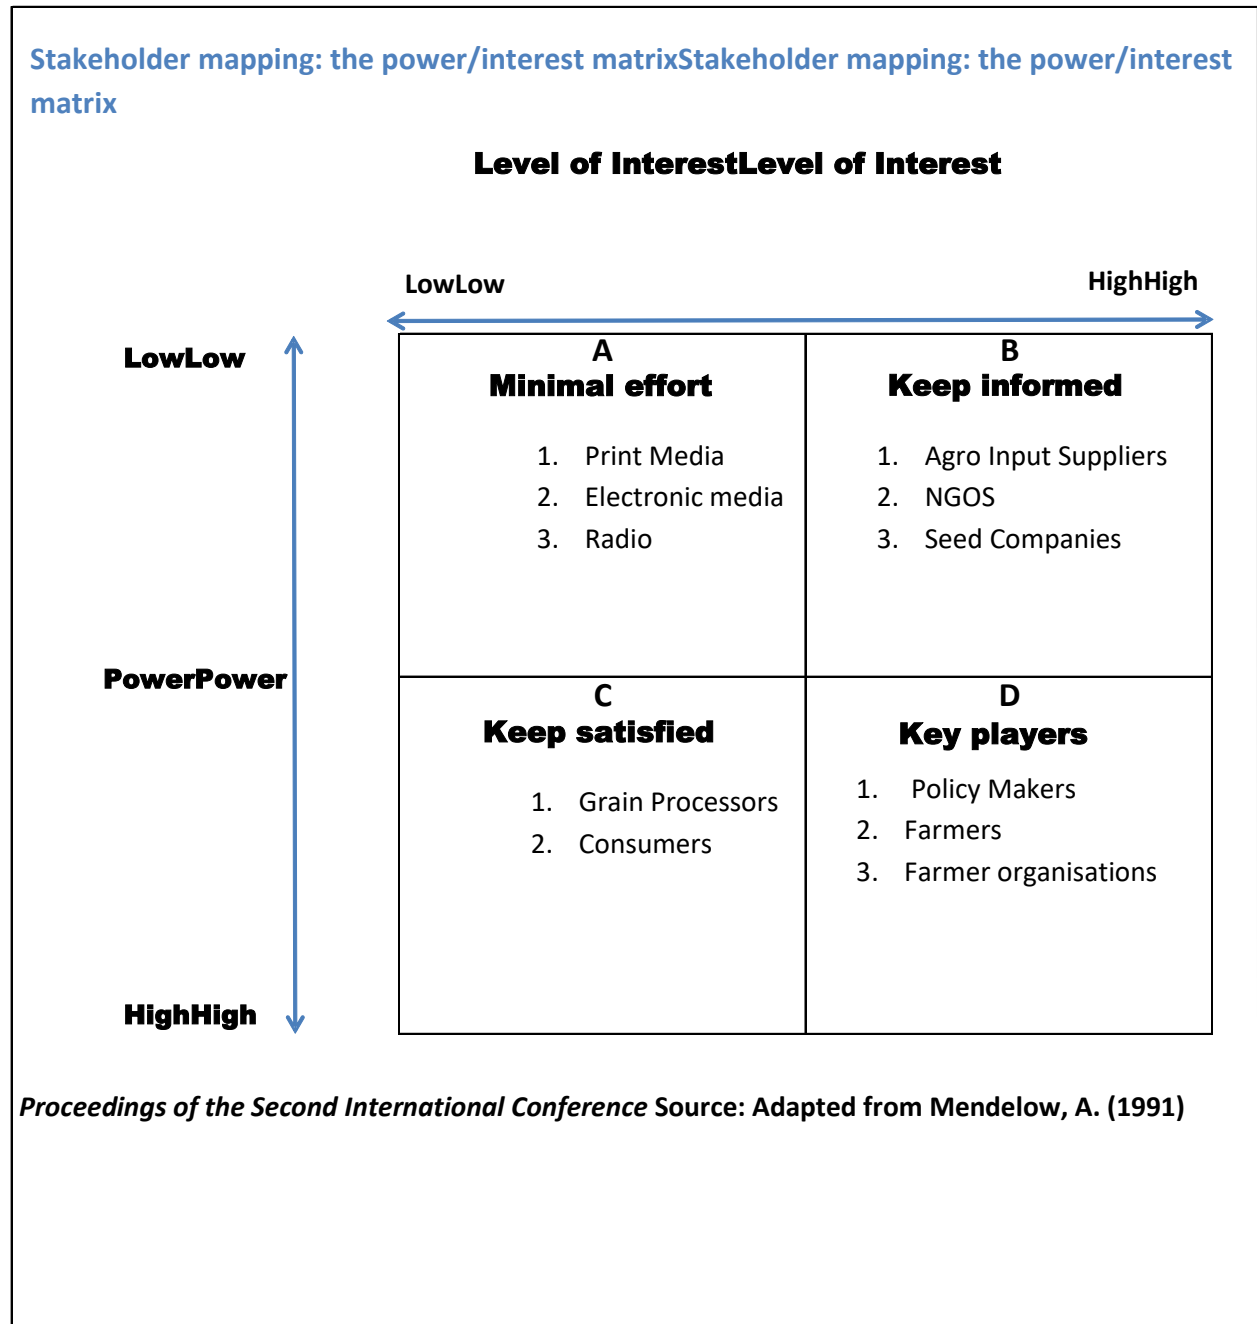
Stakeholder mapping: the power/interest matrixStakeholder mapping: the power/interest matrix

Level of InterestLevel of Interest

LowLow

HighHigh

LowLow

PowerPower

HighHigh

| A<br>Minimal effort<br>1. Print Media<br>2. Electronic media<br>3. Radio | B<br>Keep informed<br>1. Agro Input Suppliers<br>2. NGOS<br>3. Seed Companies |
|---|---|
| C<br>Keep satisfied<br>1. Grain Processors<br>2. Consumers | D<br>Key players<br>1. Policy Makers<br>2. Farmers<br>3. Farmer organisations |

*Proceedings of the Second International Conference* Source: Adapted from Mendelow, A. (1991)